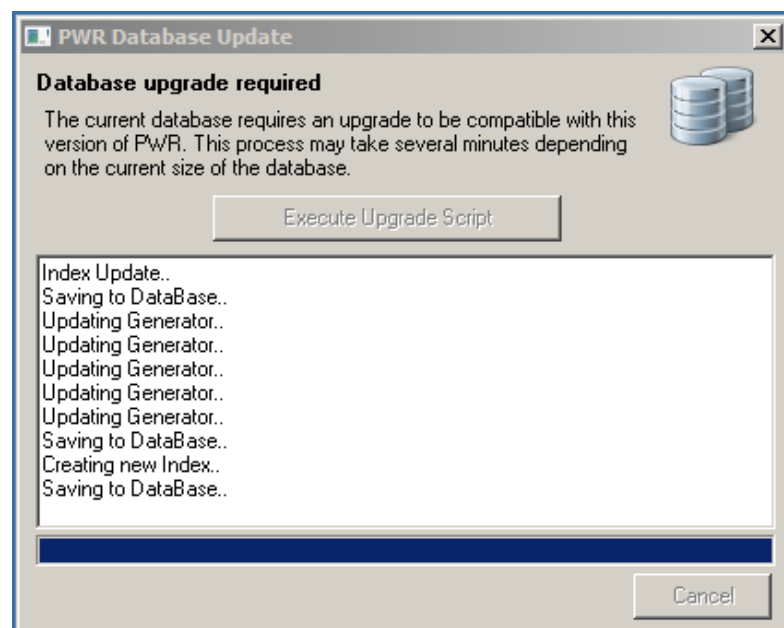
PWR Database Update

Database upgrade required

The current database requires an upgrade to be compatible with this version of PWR. This process may take several minutes depending on the current size of the database.

Execute Upgrade Script

Index Update..
Saving to DataBase..
Updating Generator..
Updating Generator..
Updating Generator..
Updating Generator..
Updating Generator..
Saving to DataBase..
Creating new Index..
Saving to DataBase..

Cancel